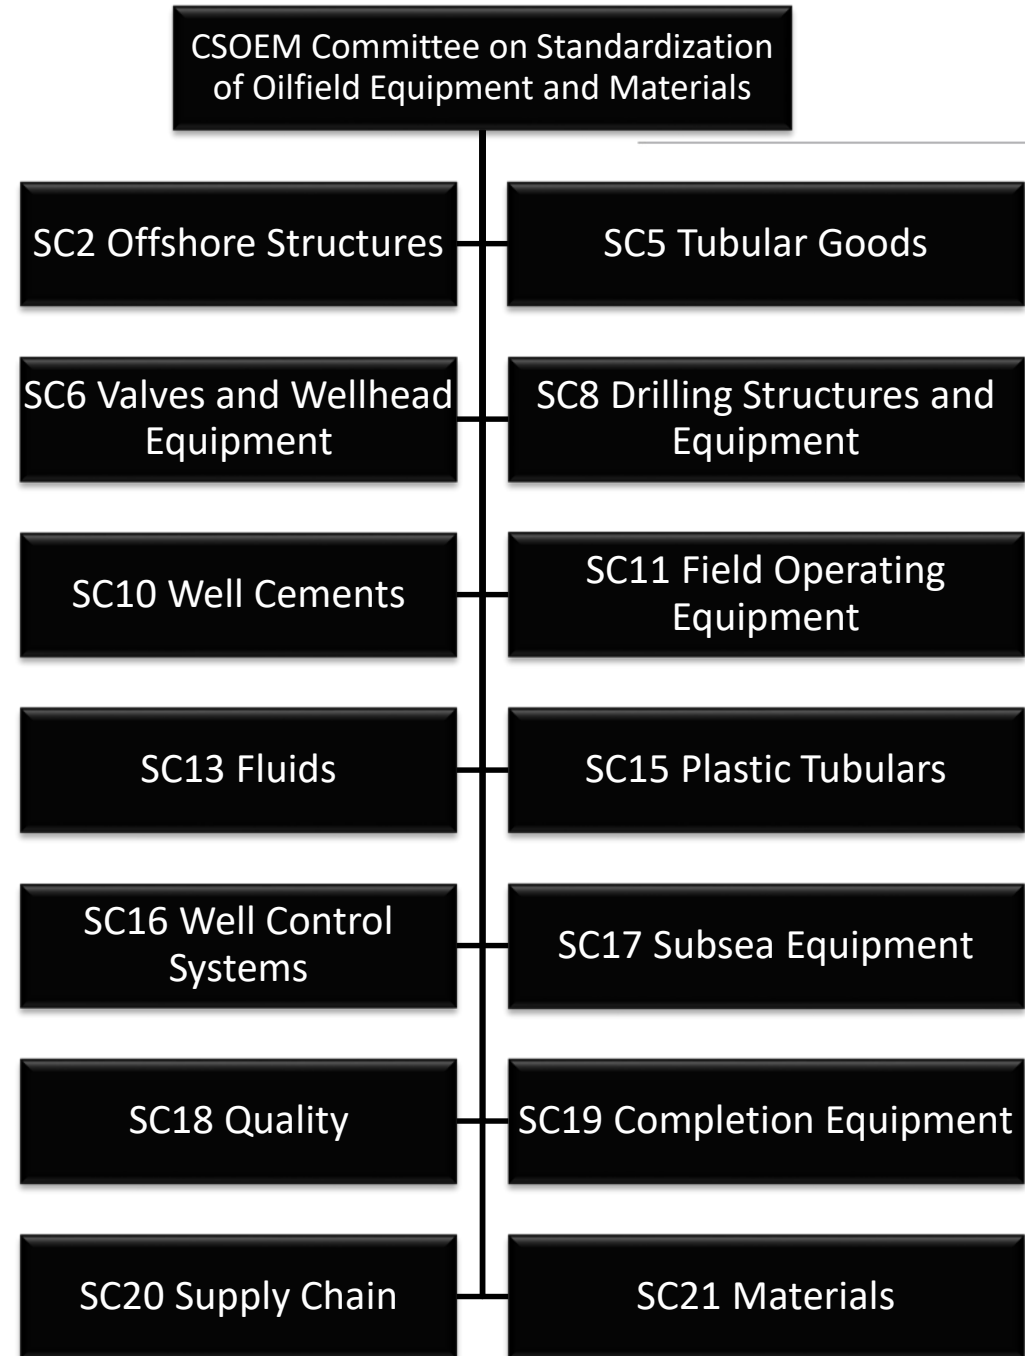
CSOEM Committee on Standardization of Oilfield Equipment and Materials

SC2 Offshore Structures

SC5 Tubular Goods

SC6 Valves and Wellhead Equipment

SC8 Drilling Structures and Equipment

SC10 Well Cements

SC11 Field Operating Equipment

SC13 Fluids

SC15 Plastic Tubulars

SC16 Well Control Systems

SC17 Subsea Equipment

SC18 Quality

SC19 Completion Equipment

SC20 Supply Chain

SC21 Materials